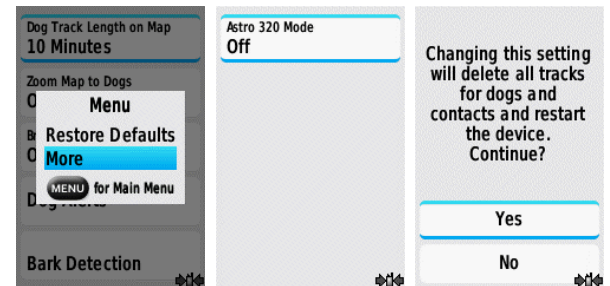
Dog Track Length on Map
10 Minutes

Zoom Map to Dogs
O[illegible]

B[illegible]
O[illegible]

Menu
Restore Defaults
More
MENU for Main Menu

Dog Alerts

Bark Detection

Astro 320 Mode
Off

Changing this setting will delete all tracks for dogs and contacts and restart the device. Continue?

Yes

No